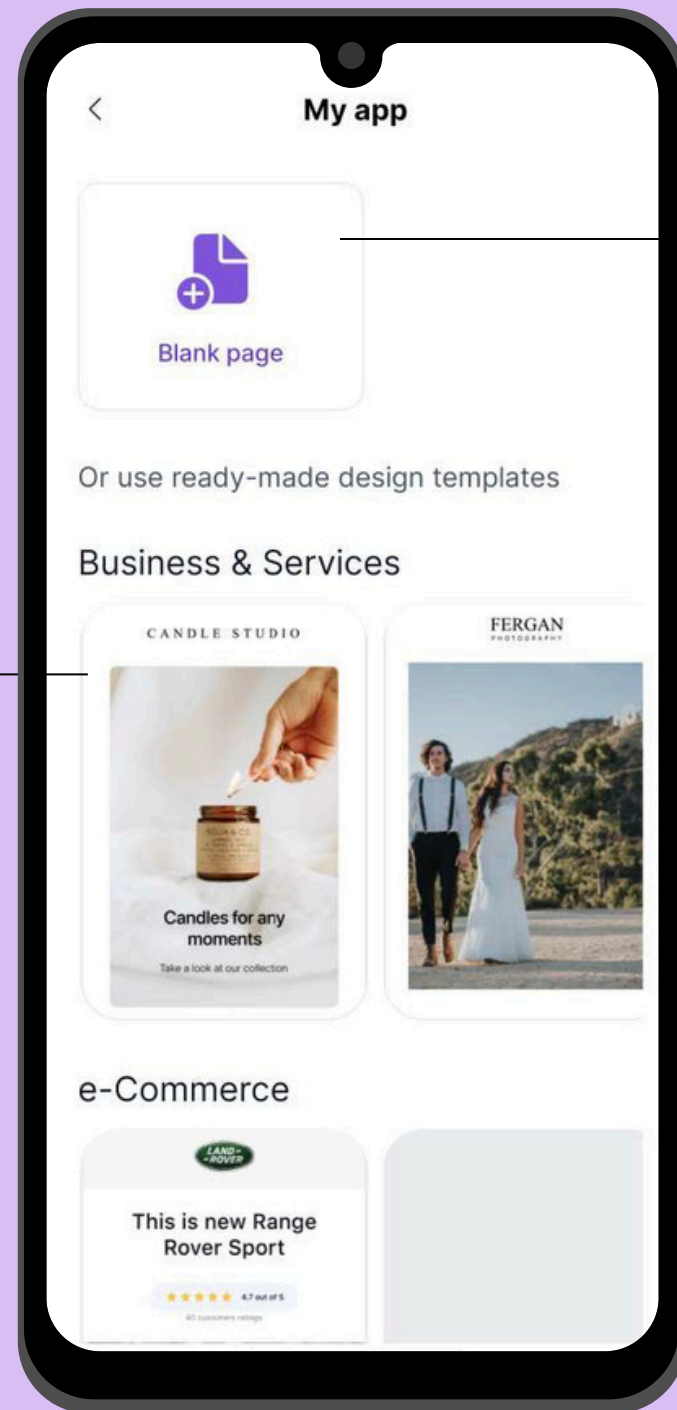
<

My app

Blank page

Or use ready-made design templates

Business & Services

CANDLE STUDIO

SOJA & CO.

Candles for any moments

Take a look at our collection

FERGAN

PHOTOGRAPHY

e-Commerce

LAND ROVER

This is new Range Rover Sport

★★★★★ 4.7 out of 5

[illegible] customers ratings